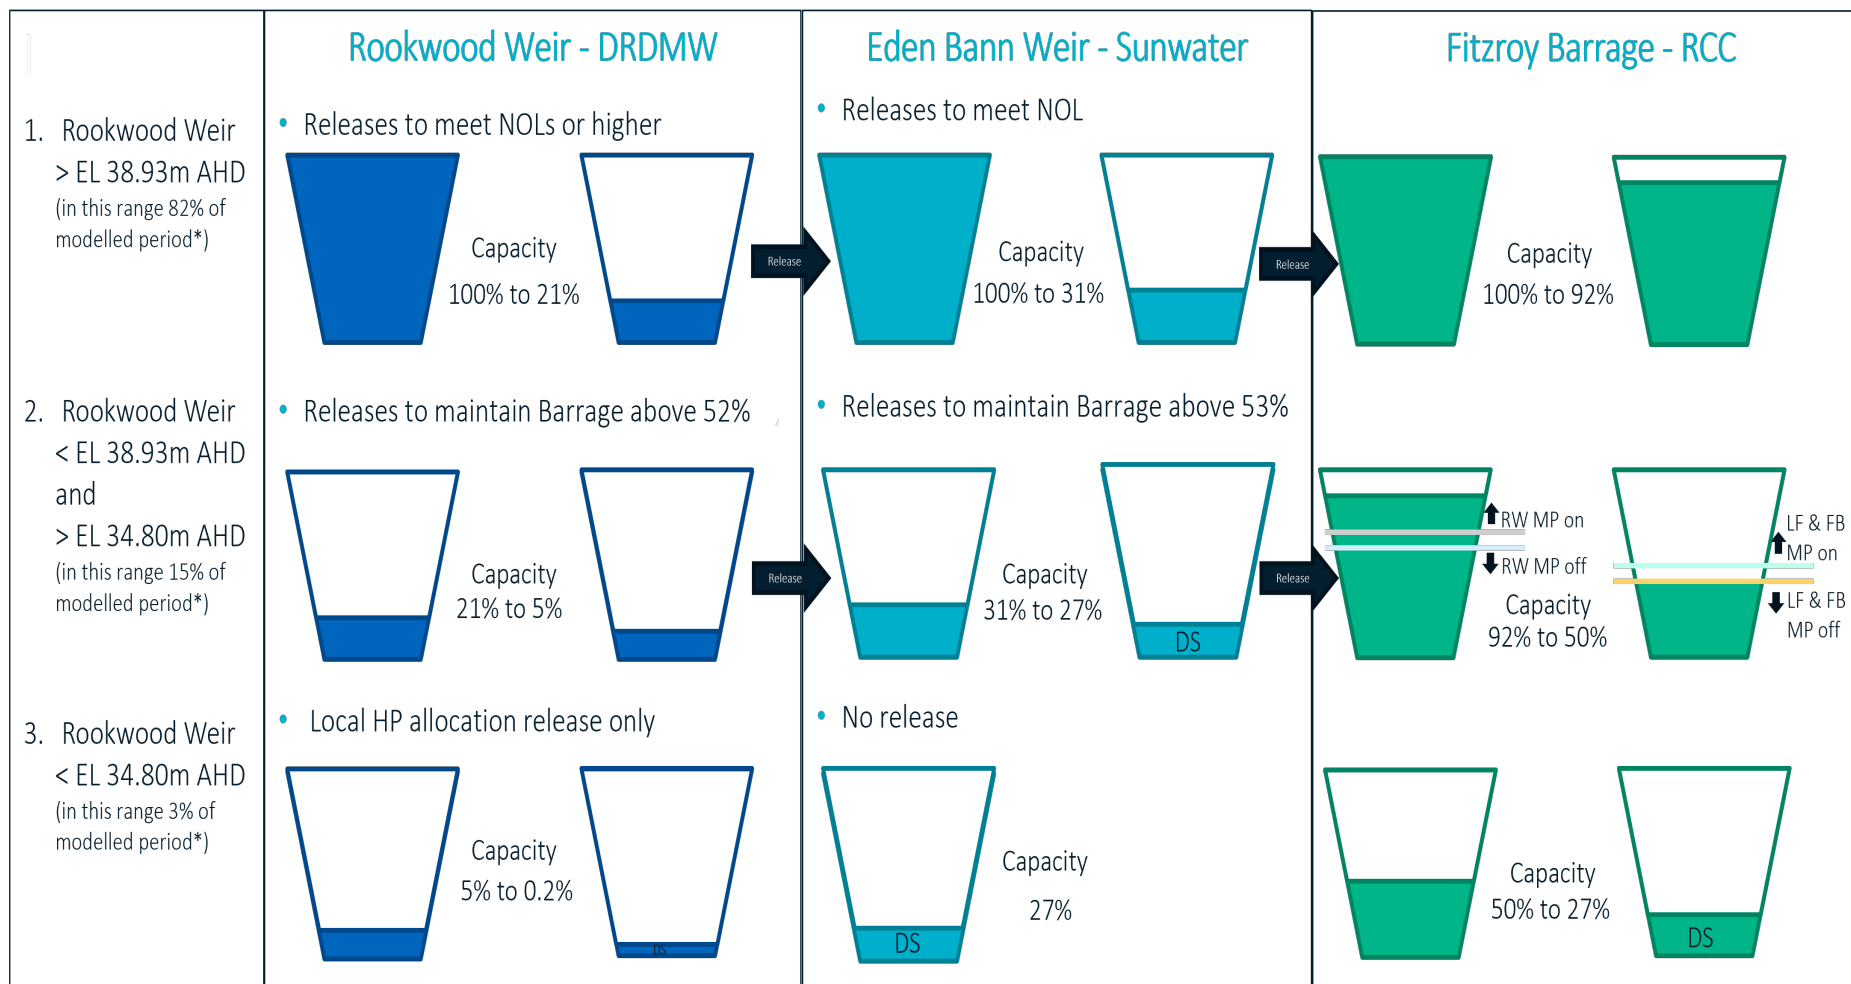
Rookwood Weir - DRDMW

Eden Bann Weir - Sunwater

Fitzroy Barrage - RCC

1. Rookwood Weir > EL 38.93m AHD (in this range 82% of modelled period*)

• Releases to meet NOLs or higher

Capacity 100% to 21%

Release

• Releases to meet NOL

Capacity 100% to 31%

Release

Capacity 100% to 92%

2. Rookwood Weir < EL 38.93m AHD and > EL 34.80m AHD (in this range 15% of modelled period*)

• Releases to maintain Barrage above 52%

Capacity 21% to 5%

Release

• Releases to maintain Barrage above 53%

Capacity 31% to 27%

DS

Release

RW MP on

RW MP off

Capacity 92% to 50%

LF & FB MP on

LF & FB MP off

3. Rookwood Weir < EL 34.80m AHD (in this range 3% of modelled period*)

• Local HP allocation release only

Capacity 5% to 0.2%

DS

• No release

DS

Capacity 27%

Capacity 50% to 27%

DS